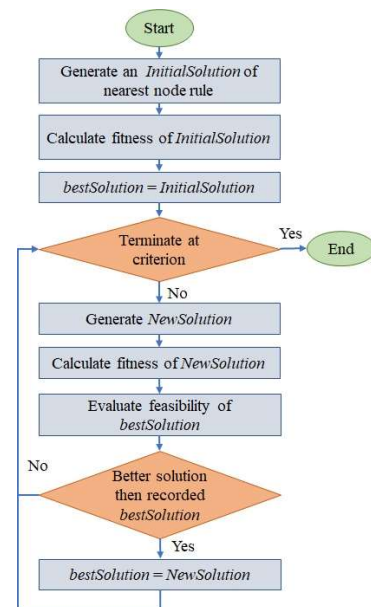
Start

Generate an *InitialSolution* of nearest node rule

Calculate fitness of *InitialSolution*

*bestSolution* = *InitialSolution*

Terminate at criterion

Yes

End

No

Generate *NewSolution*

Calculate fitness of *NewSolution*

Evaluate feasibility of *bestSolution*

No

Better solution then recorded *bestSolution*

Yes

*bestSolution* = *NewSolution*